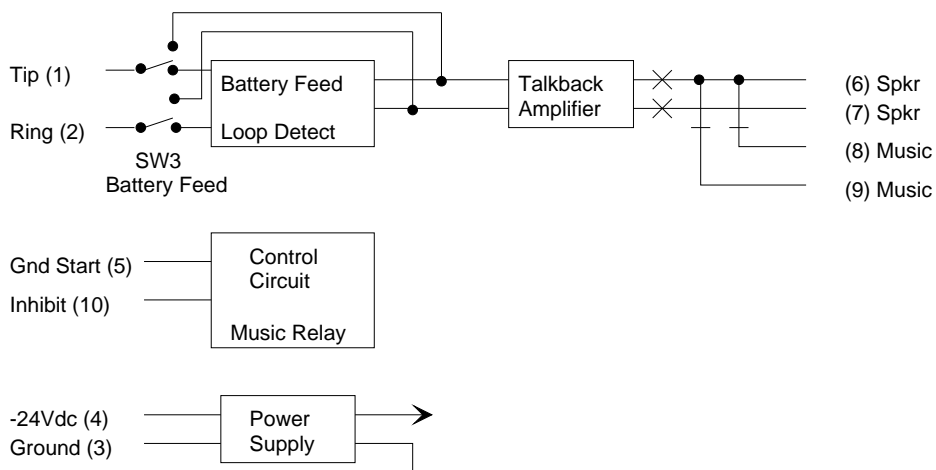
Tip (1)

Ring (2)

SW3
Battery Feed

Battery Feed

Loop Detect

Talkback
Amplifier

(6) Spkr

(7) Spkr

(8) Music

(9) Music

Gnd Start (5)

Inhibit (10)

Control
Circuit

Music Relay

-24Vdc (4)

Ground (3)

Power
Supply